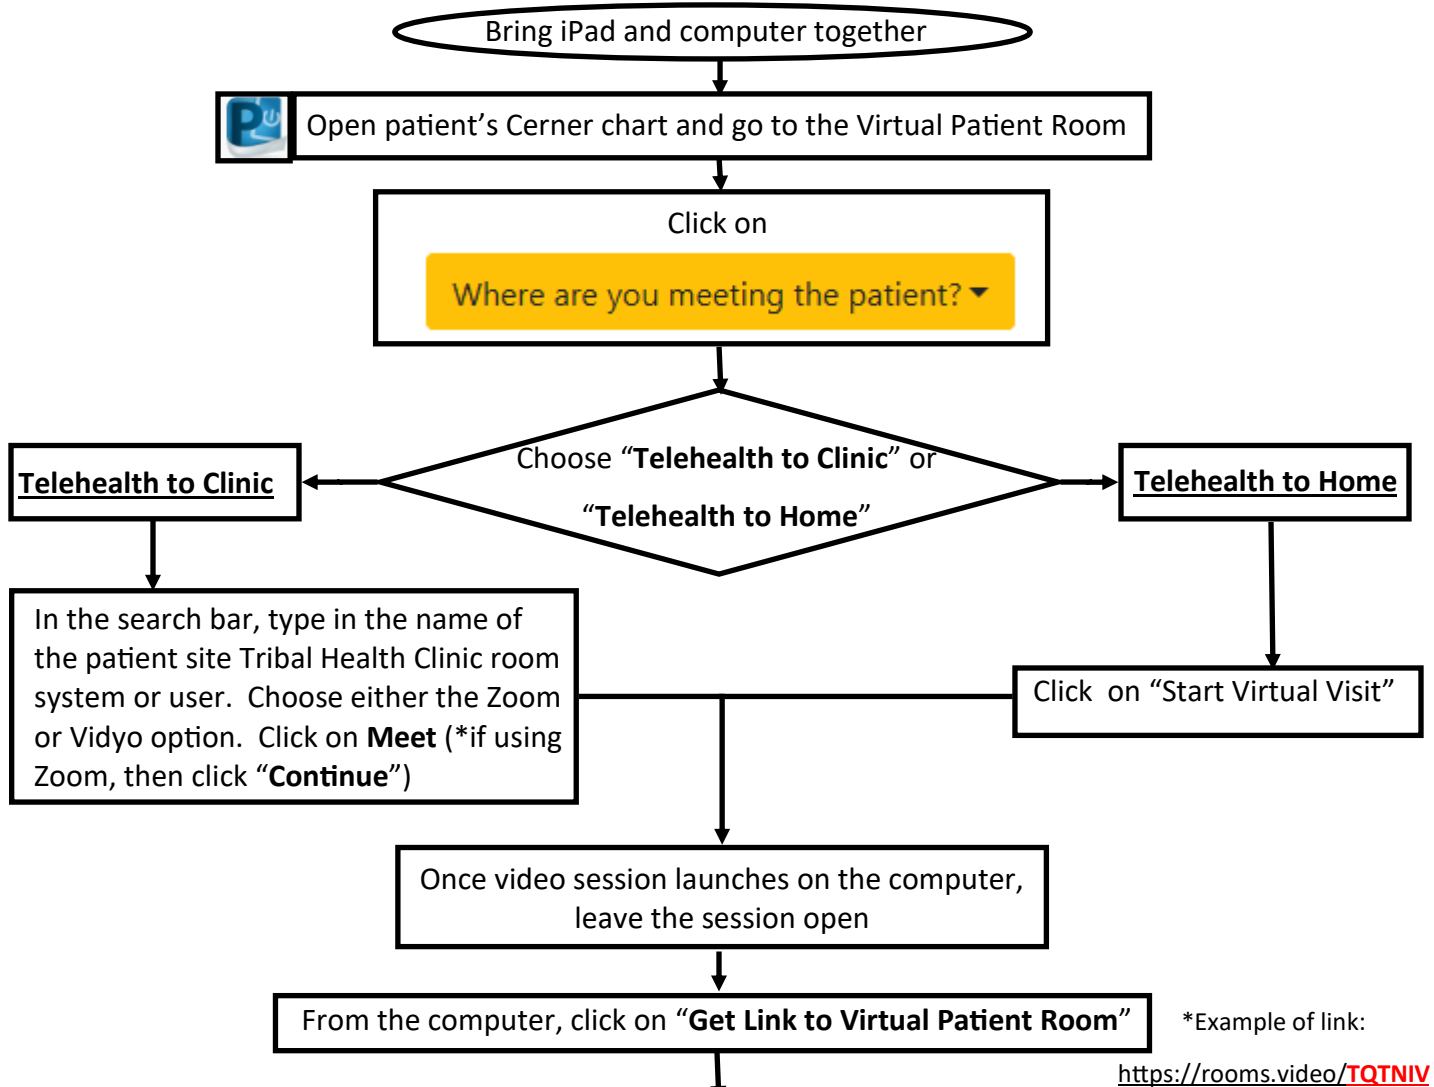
Bring iPad and computer together

Open patient’s Cerner chart and go to the Virtual Patient Room

Click on

Where are you meeting the patient?

Choose “**Telehealth to Clinic**” or “**Telehealth to Home**”

**Telehealth to Clinic**

**Telehealth to Home**

In the search bar, type in the name of the patient site Tribal Health Clinic room system or user. Choose either the Zoom or Vidyo option. Click on **Meet** (*if using Zoom, then click “**Continue**”)

Click on “Start Virtual Visit”

Once video session launches on the computer, leave the session open

From the computer, click on “**Get Link to Virtual Patient Room**”

*Example of link:

https://rooms.video/TQTNIV